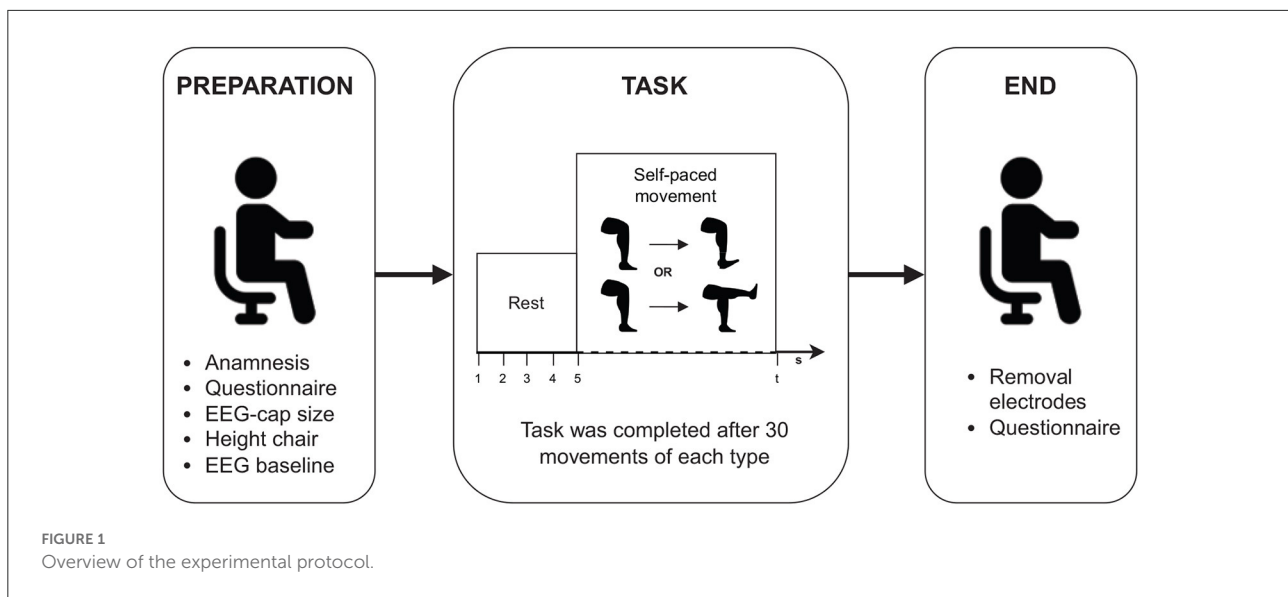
PREPARATION

• Anamnesis
• Questionnaire
• EEG-cap size
• Height chair
• EEG baseline

TASK

Self-paced movement

OR

Rest

s

1 2 3 4 5 t

Task was completed after 30 movements of each type

END

• Removal electrodes
• Questionnaire

FIGURE 1
Overview of the experimental protocol.